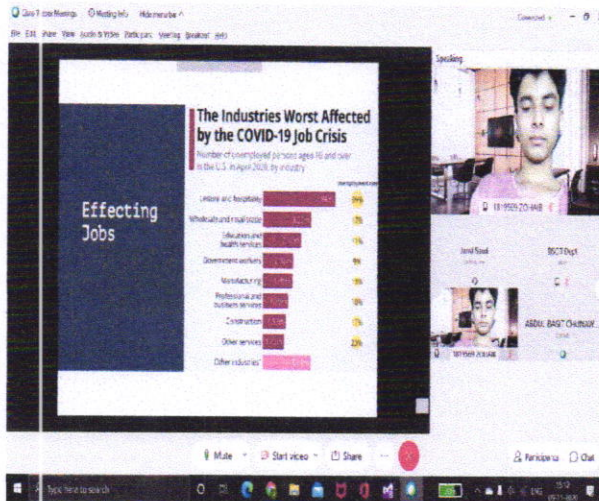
Cisco Webex Meetings   Meeting Info   Hide menu bar

File  Edit  Share  View  Audio & Video  Participant  Meeting  Breakout  Help

Connected

Speaking

Effecting Jobs

The Industries Worst Affected by the COVID-19 Job Crisis

Number of unemployed persons ages 16 and over in the U.S. in April 2020, by industry

Leisure and hospitality

Wholesale and retail trade

Education and health services

Government workers

Manufacturing

Professional and business services

Construction

Other services

Other industries

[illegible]

Syed Saad

BSCT Dept

ABDUL BASIT Chohan

Mute   Start video   Share   ...

Participants   Chat

Type here to search